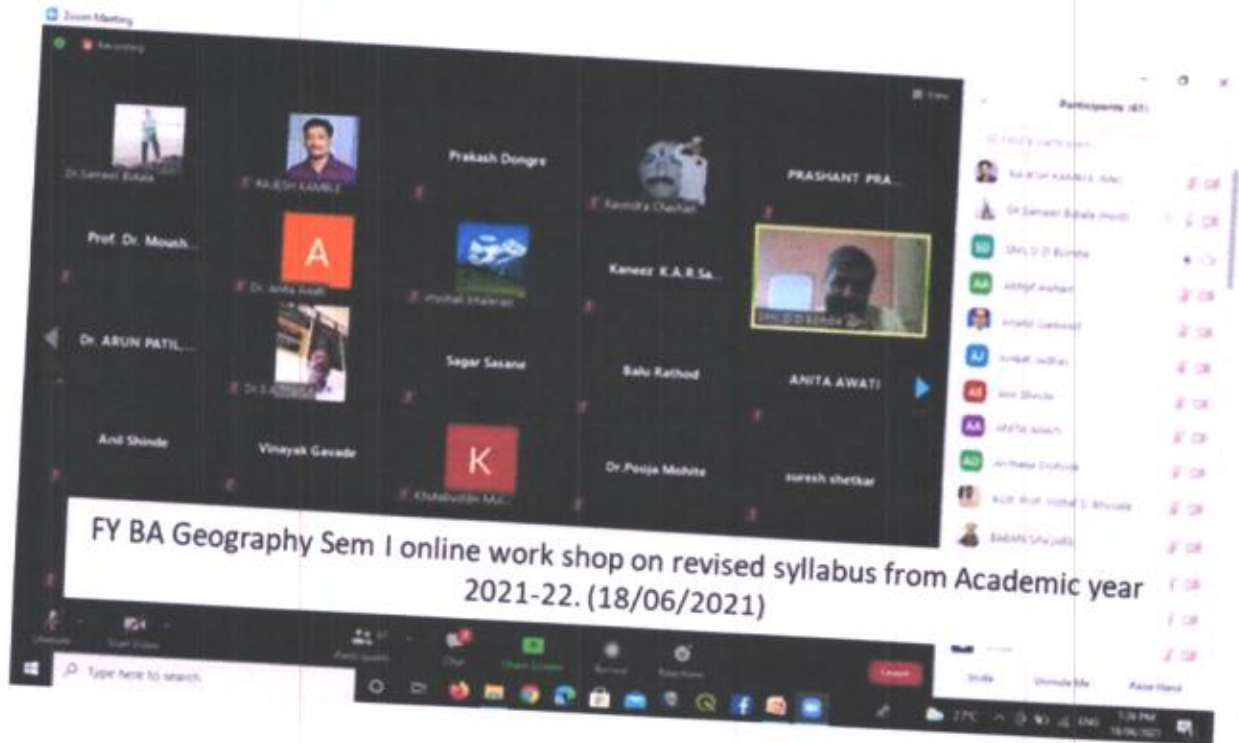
Zoom Meeting

Recording

View

Dr.Sanjay Bulale

RAJESH KAMBLE

Prakash Dongre

Ravindra Chavhan

PRASHANT PRA...

Prof. Dr. Moush...

A

Dr. Anita Awati

Vrushali Khairnar

Kaneez K.A.R.Sa...

Shri. D D Bohite

Dr. ARUN PATIL...

Dr.S.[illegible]

Sagar Sasane

Balu Rathod

ANITA AWATI

Anil Shinde

Vinayak Gavade

K

Khaliluddin Mu...

Dr.Pooja Mohite

suresh shetkar

Participants (61)

FY BA Geography Sem I online work shop on revised syllabus from Academic year 2021-22. (18/06/2021)

Unmute

Start Video

Participants

Chat

Share Screen

Record

Reactions

Leave

Invite

Unmute Me

Raise Hand

Type here to search

27°C

ENG